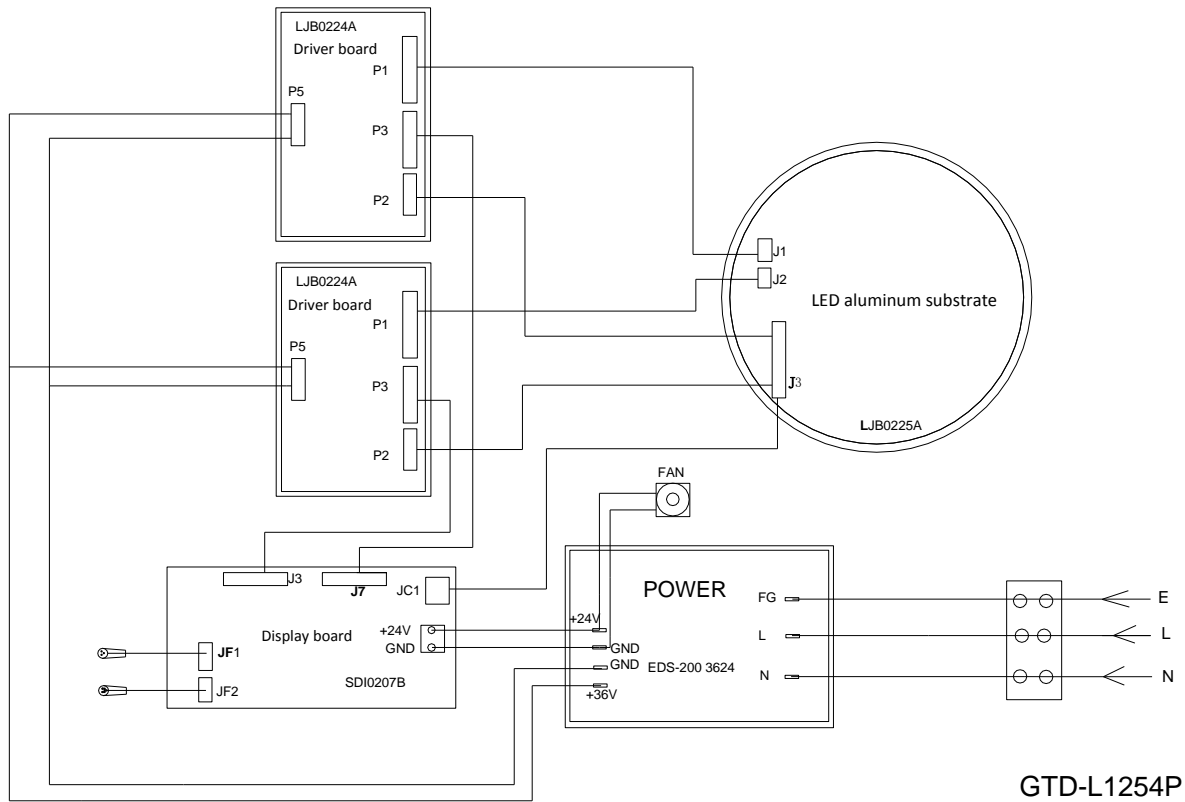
LJB0224A
Driver board
P1
P5
P3
P2

LJB0224A
Driver board
P1
P5
P3
P2

J1
J2
LED aluminum substrate
J3
LJB0225A

FAN

J3
J7
JC1
Display board
+24V
GND
JF1
JF2
SDI0207B

POWER
+24V
GND
GND
EDS-200 3624
+36V
FG
L
N

E
L
N

GTD-L1254P